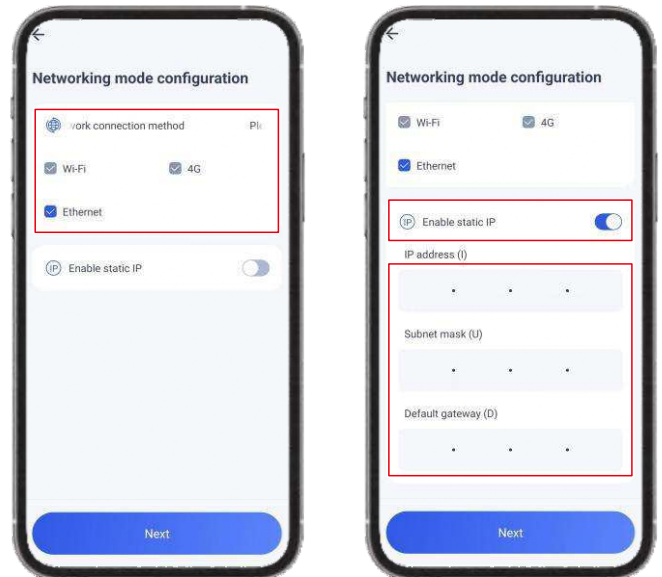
Networking mode configuration

work connection method Pl

Wi-Fi 4G

Ethernet

IP Enable static IP

Next

Networking mode configuration

Wi-Fi 4G

Ethernet

IP Enable static IP

IP address (I)

. . .

Subnet mask (U)

. . .

Default gateway (D)

. . .

Next